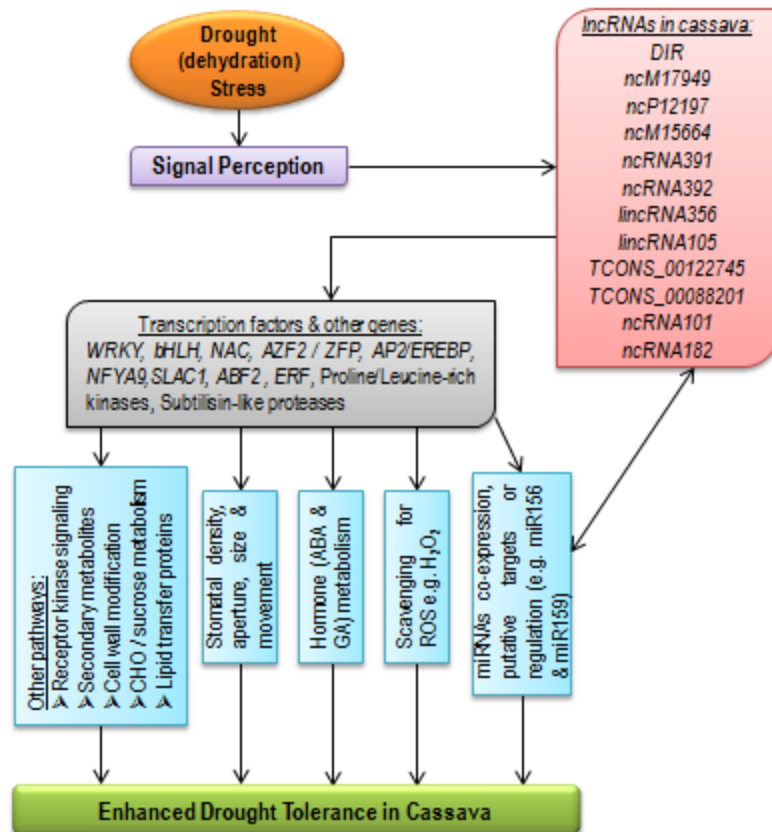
Drought (dehydration) Stress

Signal Perception

lncRNAs in cassava:
DIR
ncM17949
ncP12197
ncM15664
ncRNA391
ncRNA392
lincRNA356
lincRNA105
TCONS_00122745
TCONS_00088201
ncRNA101
ncRNA182

Transcription factors & other genes:
WRKY, bHLH, NAC, AZF2 / ZFP, AP2/EREBP, NFYA9,SLAC1, ABF2 , ERF, Proline/Leucine-rich kinases, Subtilisin-like proteases

Other pathways:
➤ Receptor kinase signaling
➤ Secondary metabolites
➤ Cell wall modification
➤ CHO / sucrose metabolism
➤ Lipid transfer proteins

Stomatal density, aperture, size & movement

Hormone (ABA & GA) metabolism

Scavenging for ROS e.g. $H_2O_2$

miRNAs co-expression, putative targets or regulation (e.g. miR156 & miR159)

Enhanced Drought Tolerance in Cassava